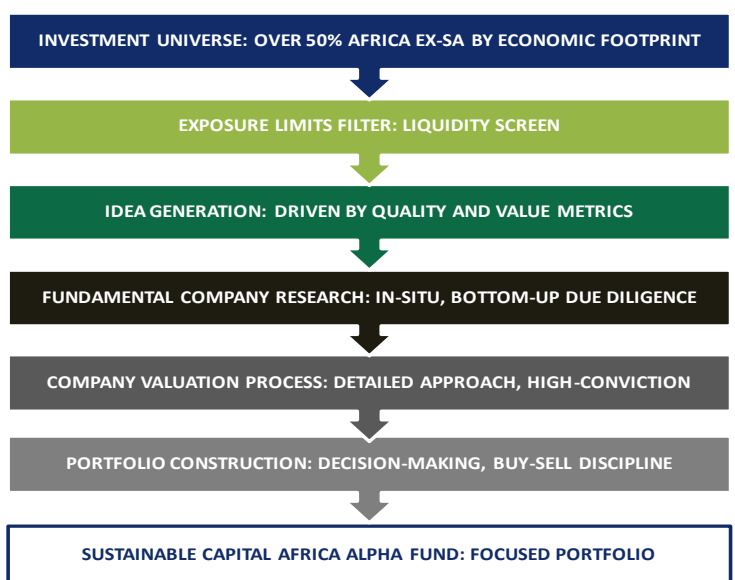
INVESTMENT UNIVERSE: OVER 50% AFRICA EX-SA BY ECONOMIC FOOTPRINT

EXPOSURE LIMITS FILTER: LIQUIDITY SCREEN

IDEA GENERATION: DRIVEN BY QUALITY AND VALUE METRICS

FUNDAMENTAL COMPANY RESEARCH: IN-SITU, BOTTOM-UP DUE DILIGENCE

COMPANY VALUATION PROCESS: DETAILED APPROACH, HIGH-CONVICTION

PORTFOLIO CONSTRUCTION: DECISION-MAKING, BUY-SELL DISCIPLINE

SUSTAINABLE CAPITAL AFRICA ALPHA FUND: FOCUSED PORTFOLIO